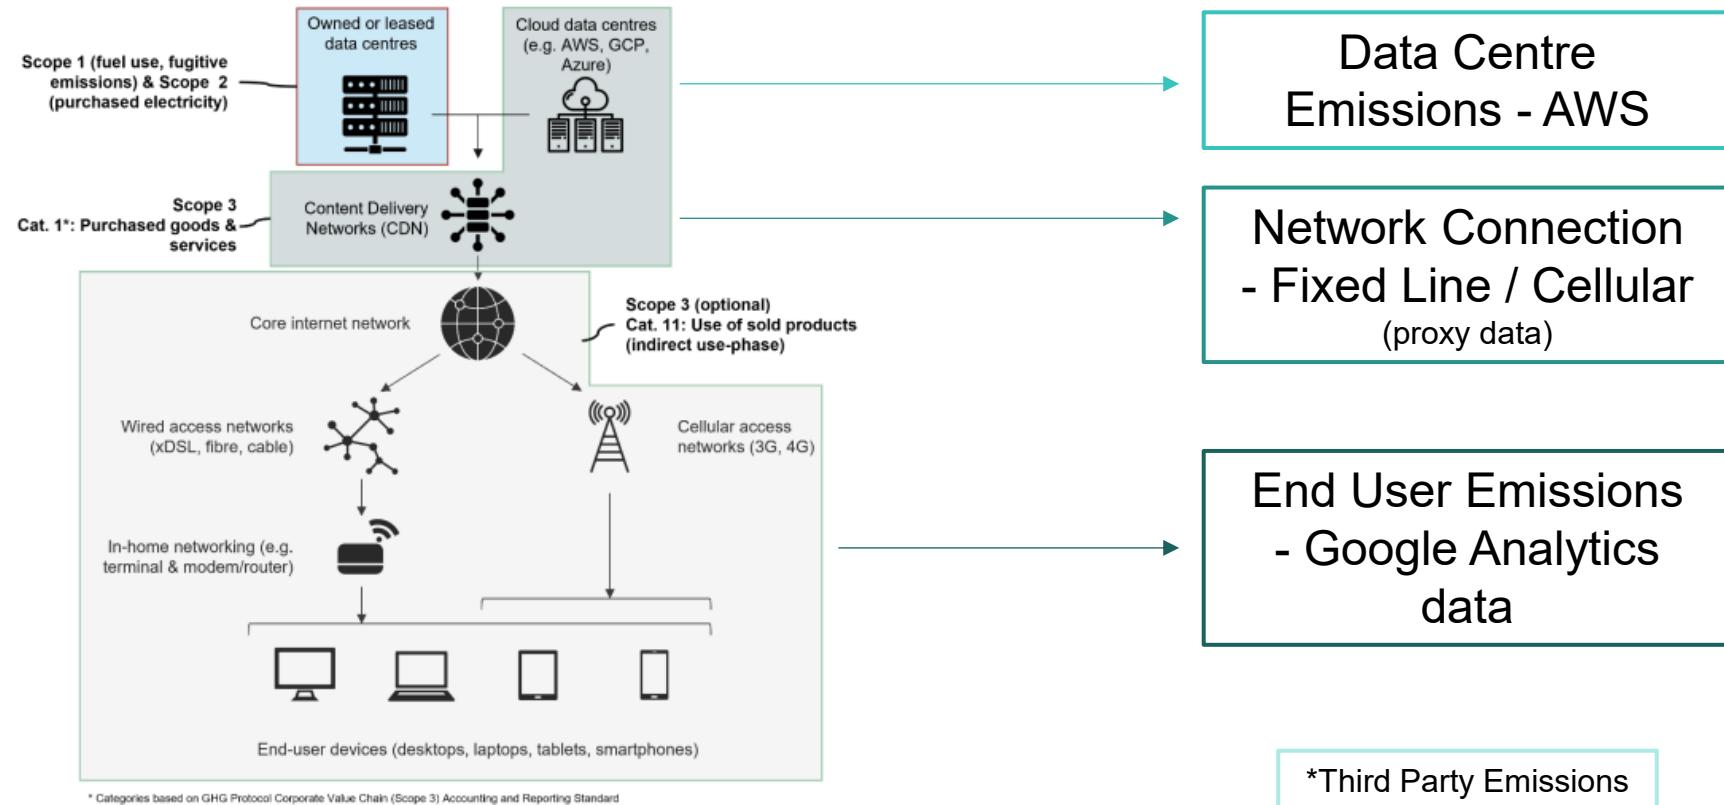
Scope 1 (fuel use, fugitive emissions) & Scope 2 (purchased electricity)

Owned or leased data centres

Cloud data centres (e.g. AWS, GCP, Azure)

Data Centre Emissions - AWS

Scope 3 Cat. 1*: Purchased goods & services

Content Delivery Networks (CDN)

Network Connection - Fixed Line / Cellular (proxy data)

Core internet network

Scope 3 (optional) Cat. 11: Use of sold products (indirect use-phase)

Wired access networks (xDSL, fibre, cable)

Cellular access networks (3G, 4G)

In-home networking (e.g. terminal & modem/router)

End User Emissions - Google Analytics data

End-user devices (desktops, laptops, tablets, smartphones)

* Categories based on GHG Protocol Corporate Value Chain (Scope 3) Accounting and Reporting Standard

*Third Party Emissions